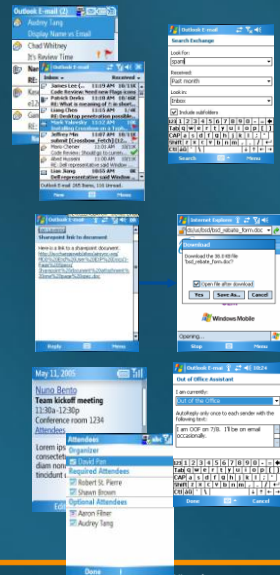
Outlook E-mail (2)
Audrey Tang
Display Name vs Email
Chad Whitney
It's Review Time
Outlook E-mail
Inbox
Received
James Lee (...
11:19 AM
Code Review: Need new Page name
Patrick Decker
11:14 AM
RE: What is everyone doing for...
Liang Chen
11:53 AM
RE: Desktop penetration possible...
Mark Tatersky
12:37 PM
Installing Crossbow on a Smartph...
Jeffrey Min
11:03 AM
submit [Crossbow_Fetch]: (...
Marc Osmer
11:09 AM
Code Review: Should go to curren...
Abed Hussein
11:09 AM
RE: Sell representative said Windo...
Gum Xiang
11:09 AM
Sell representative said Windo...
Outlook E-mail 285 items, 118 Unread...
New
Menu

Outlook E-mail
Search Exchange
Look for:
spam
Received:
Past month
Look in:
Inbox
Include subfolders
Search
Menu

Sharepoint link to document
Here is a link to a sharepoint document.
Reply
Menu

Internet Explorer
Download
Download the 30.5 KB file 'bol_rebate_form.doc'?
Open file after download
Yes
Save As...
Cancel
Windows Mobile
Opening...
Menu

May 11, 2005
Nuno Bento
Team kickoff meeting
11:30a-12:30p
Conference room 1234
Attendees
Attendees
Organizer
David Pan
Required Attendees
Robert St. Pierre
Shawn Brown
Optional Attendees
Aaron Filner
Audrey Tang
Done
Menu

Outlook E-mail
Out of Office Assistant
I am currently:
Out of the Office
AutoReply only once to each sender with the following text:
I am OOF on 7/8. I'll be on email occasionally.
Done
Cancel